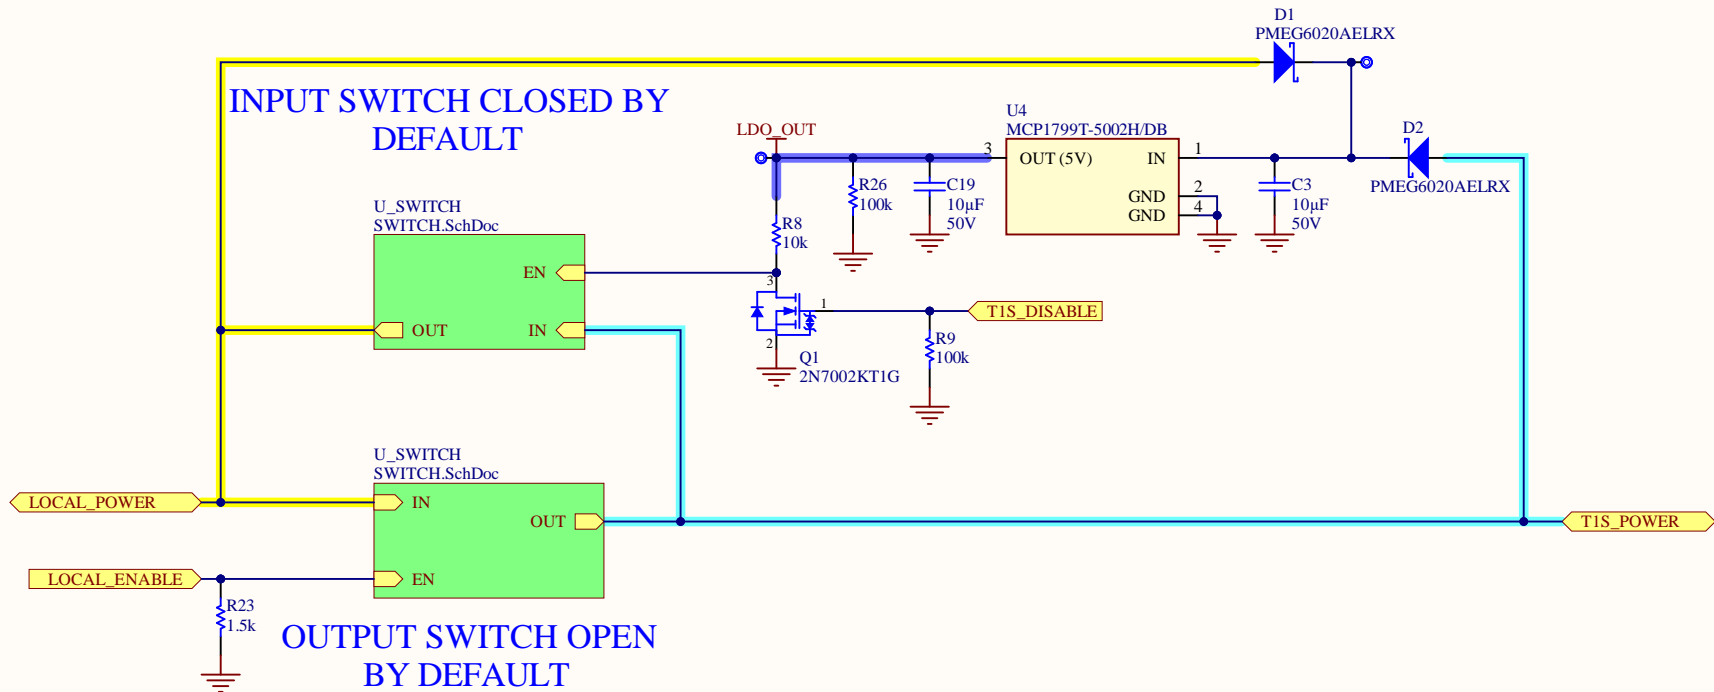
D1
PMEG6020AELRX

INPUT SWITCH CLOSED BY DEFAULT

LDO_OUT

U4
MCP1799T-5002H/DB

3 OUT (5V) IN 1
GND 2
GND 4

D2
PMEG6020AELRX

R26
100k

C19
10µF
50V

C3
10µF
50V

U_SWITCH
SWITCH.SchDoc

EN
OUT
IN

R8
10k

3
1
2

T1S_DISABLE

R9
100k

Q1
2N7002KT1G

U_SWITCH
SWITCH.SchDoc

LOCAL_POWER
IN
OUT
T1S_POWER

LOCAL_ENABLE
EN

R23
1.5k

OUTPUT SWITCH OPEN BY DEFAULT